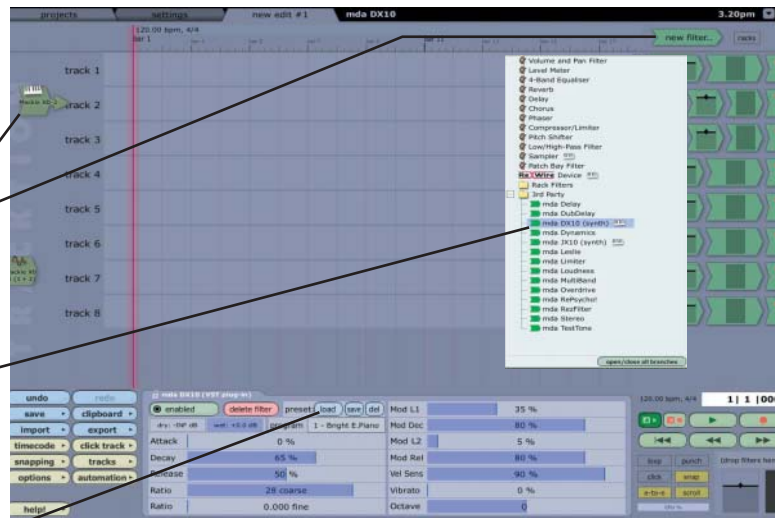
projects settings new edit #1 mda DX10 3.20pm

120.00 bpm, 4/4
bar 1

new filter.. racks

track 1
track 2
track 3
track 4
track 5
track 6
track 7
track 8

Volume and Pan Filter
Level Meter
4-Band Equaliser
Reverb
Delay
Chorus
Phaser
Compressor/Limiter
Pitch Shifter
Low/High-Pass Filter
Sampler
Patch Bay Filter
ReWire Device
Rack Filters
3rd Party
mda Delay
mda DubDelay
mda DX10 (synth)
mda Dynamics
mda JX10 (synth)
mda Leslie
mda Limiter
mda Loudness
mda MultiBand
mda Overdrive
mda RePsycho!
mda RezFilter
mda Stereo
mda TestTone

open/close all branches

undo redo
save clipboard
import export
timecode click track
snapping tracks
options automation
help!

mda DX10 (VST plug-in)
enabled delete filter preset load save del
dry: -INF dB wet: +0.0 dB program 1 - Bright E.Piano

| Attack | 0 % | Mod L1 | 35 % |
|---|---|---|---|
| Decay | 65 % | Mod Dec | 80 % |
| Release | 50 % | Mod L2 | 5 % |
| Ratio | 28 coarse | Mod Rel | 80 % |
| Ratio | 0.000 fine | Vel Sens | 90 % |
| | | Vibrato | 0 % |
| | | Octave | 0 |

120.00 bpm, 4/4 1| 1 |000
loop punch
click snap
e-to-e scroll
drop filters here